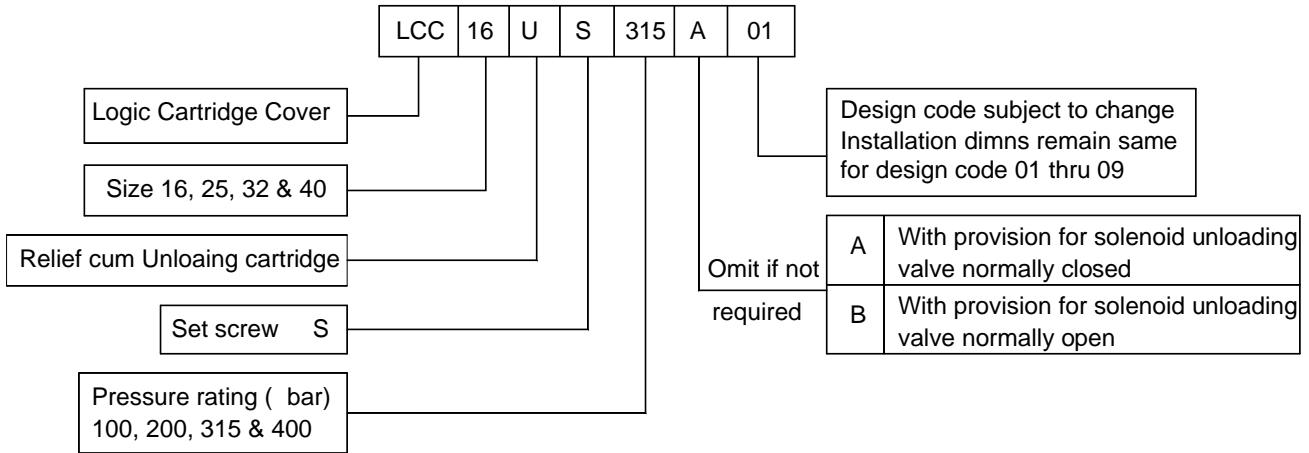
| LCC | 16 | U | S | 315 | A | 01 |
|---|---|---|---|---|---|---|

Logic Cartridge Cover

Size 16, 25, 32 & 40

Relief cum Unloaing cartridge

Set screw S

Pressure rating ( bar) 100, 200, 315 & 400

Design code subject to change Installation dimns remain same for design code 01 thru 09

Omit if not required

| A | With provision for solenoid unloading valve normally closed |
|---|---|
| B | With provision for solenoid unloading valve normally open |